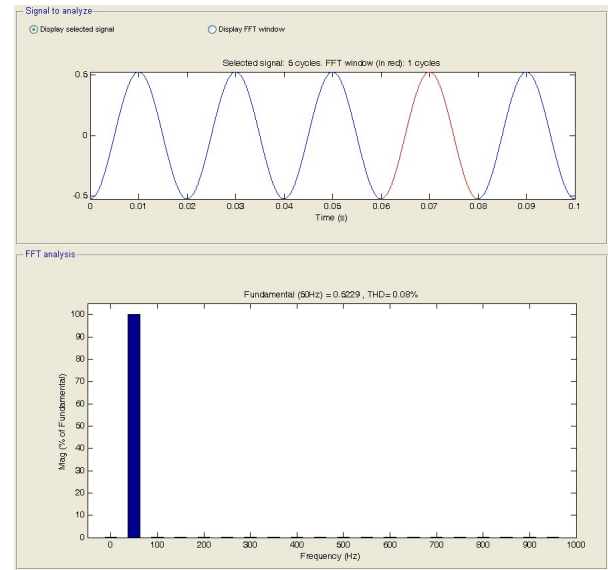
Signal to analyze

Display selected signal

Display FFT window

Selected signal: 5 cycles. FFT window (in red): 1 cycles

0.5

0

-0.5

0 0.01 0.02 0.03 0.04 0.05 0.06 0.07 0.08 0.09 0.1

Time (s)

FFT analysis

Fundamental (50Hz) = 0.5229 , THD= 0.08%

Mag (% of Fundamental)

100 90 80 70 60 50 40 30 20 10 0

0 100 200 300 400 500 600 700 800 900 1000

Frequency (Hz)